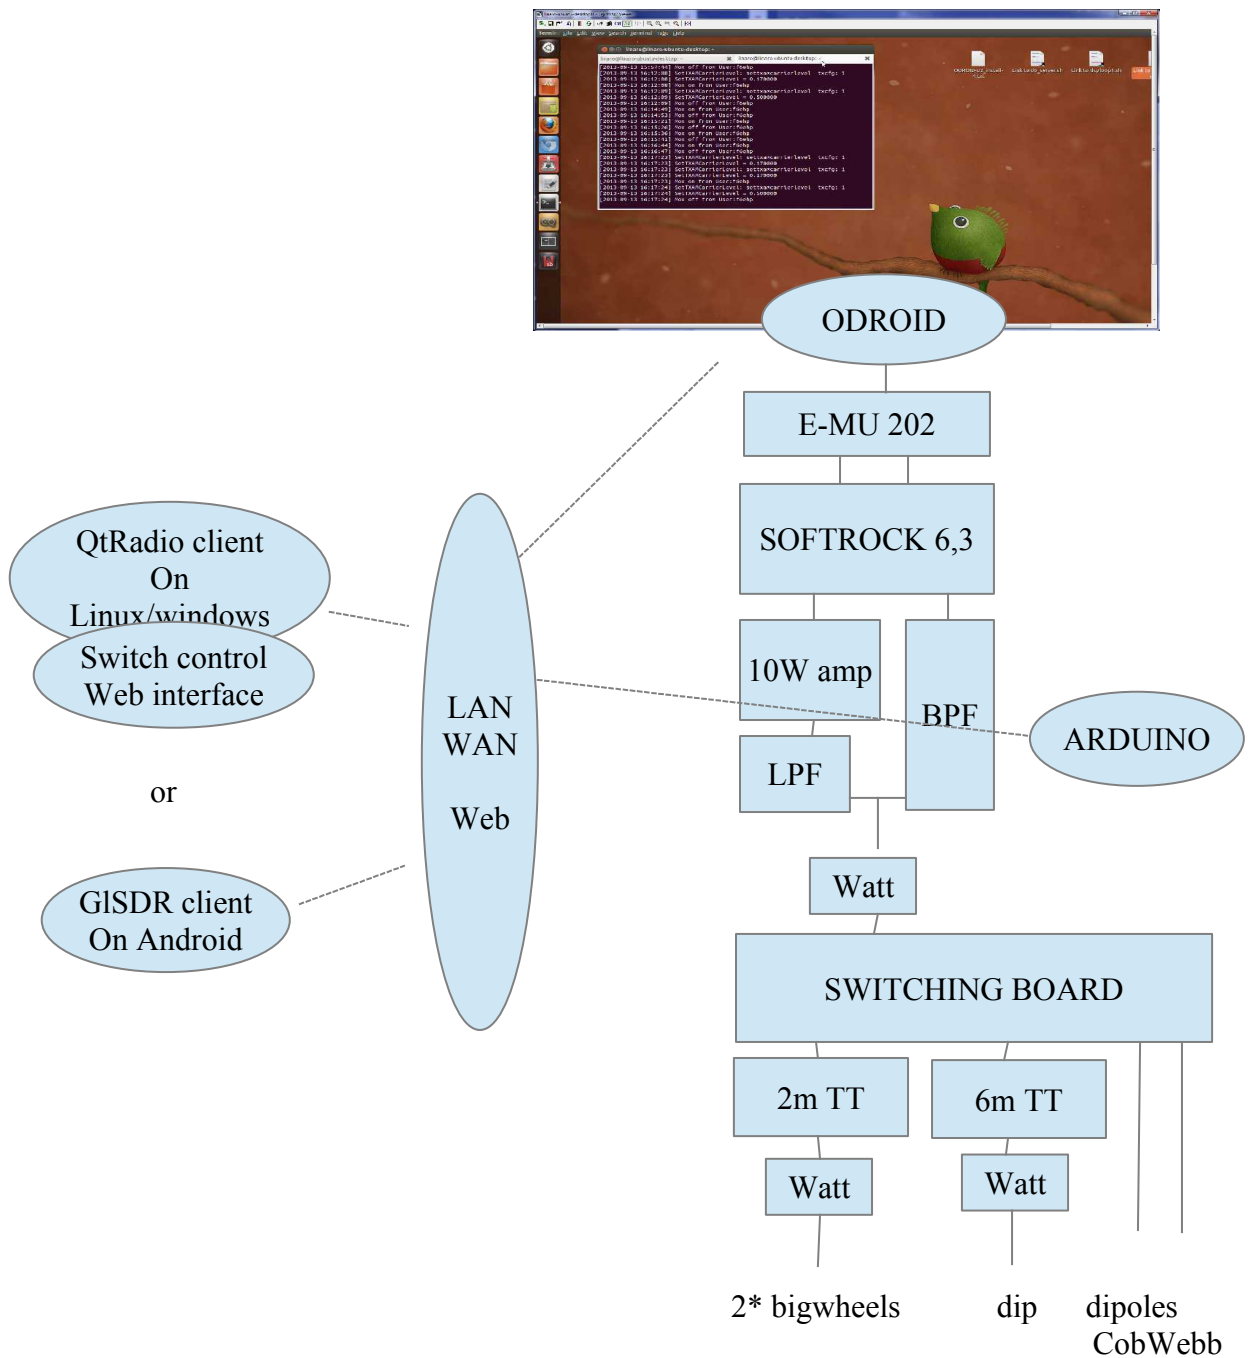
ODROID

E-MU 202

SOFTROCK 6,3

10W amp

BPF

LPF

ARDUINO

Watt

SWITCHING BOARD

2m TT

6m TT

Watt

Watt

2* bigwheels

dip

dipoles CobWebb

QtRadio client On Linux/windows

Switch control Web interface

or

GlSDR client On Android

LAN WAN

Web